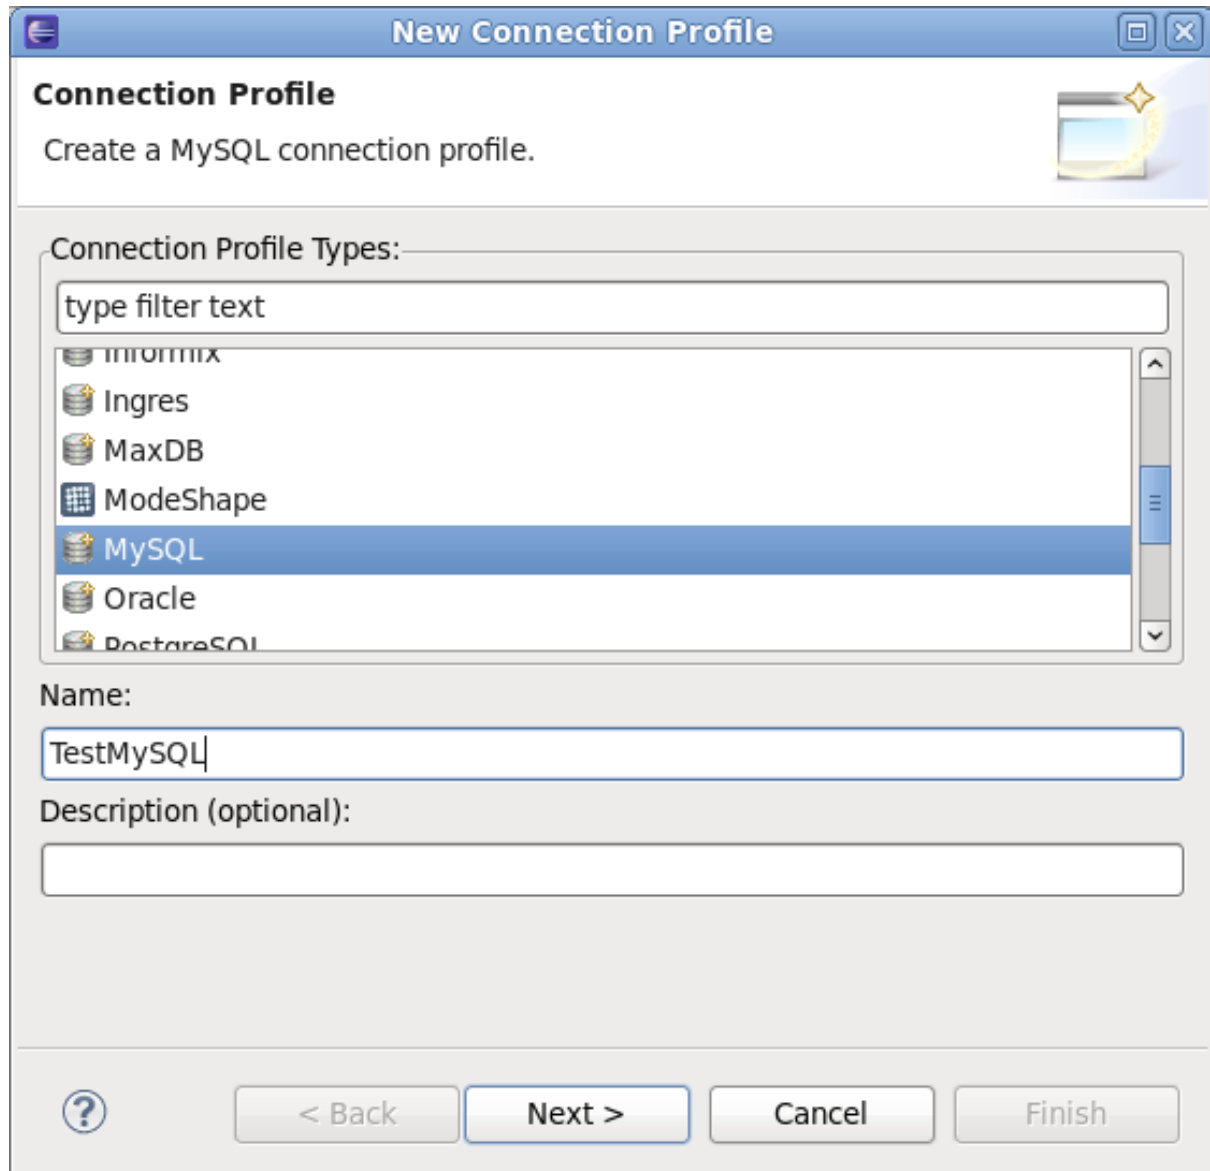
New Connection Profile

Connection Profile

Create a MySQL connection profile.

Connection Profile Types:

type filter text

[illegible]

Ingres

MaxDB

ModeShape

MySQL

Oracle

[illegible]

Name:

TestMySQL

Description (optional):

< Back

Next >

Cancel

Finish